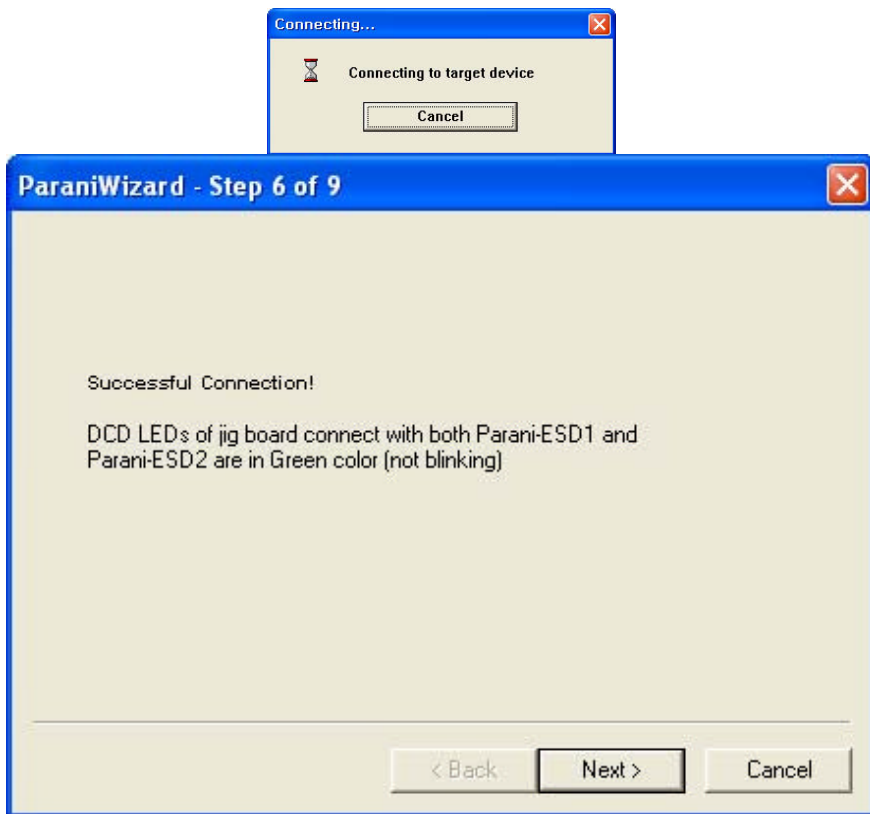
Connecting...

Connecting to target device

Cancel

ParaniWizard - Step 6 of 9

Successful Connection!

DCD LEDs of jig board connect with both Parani-ESD1 and Parani-ESD2 are in Green color (not blinking)

< Back

Next >

Cancel